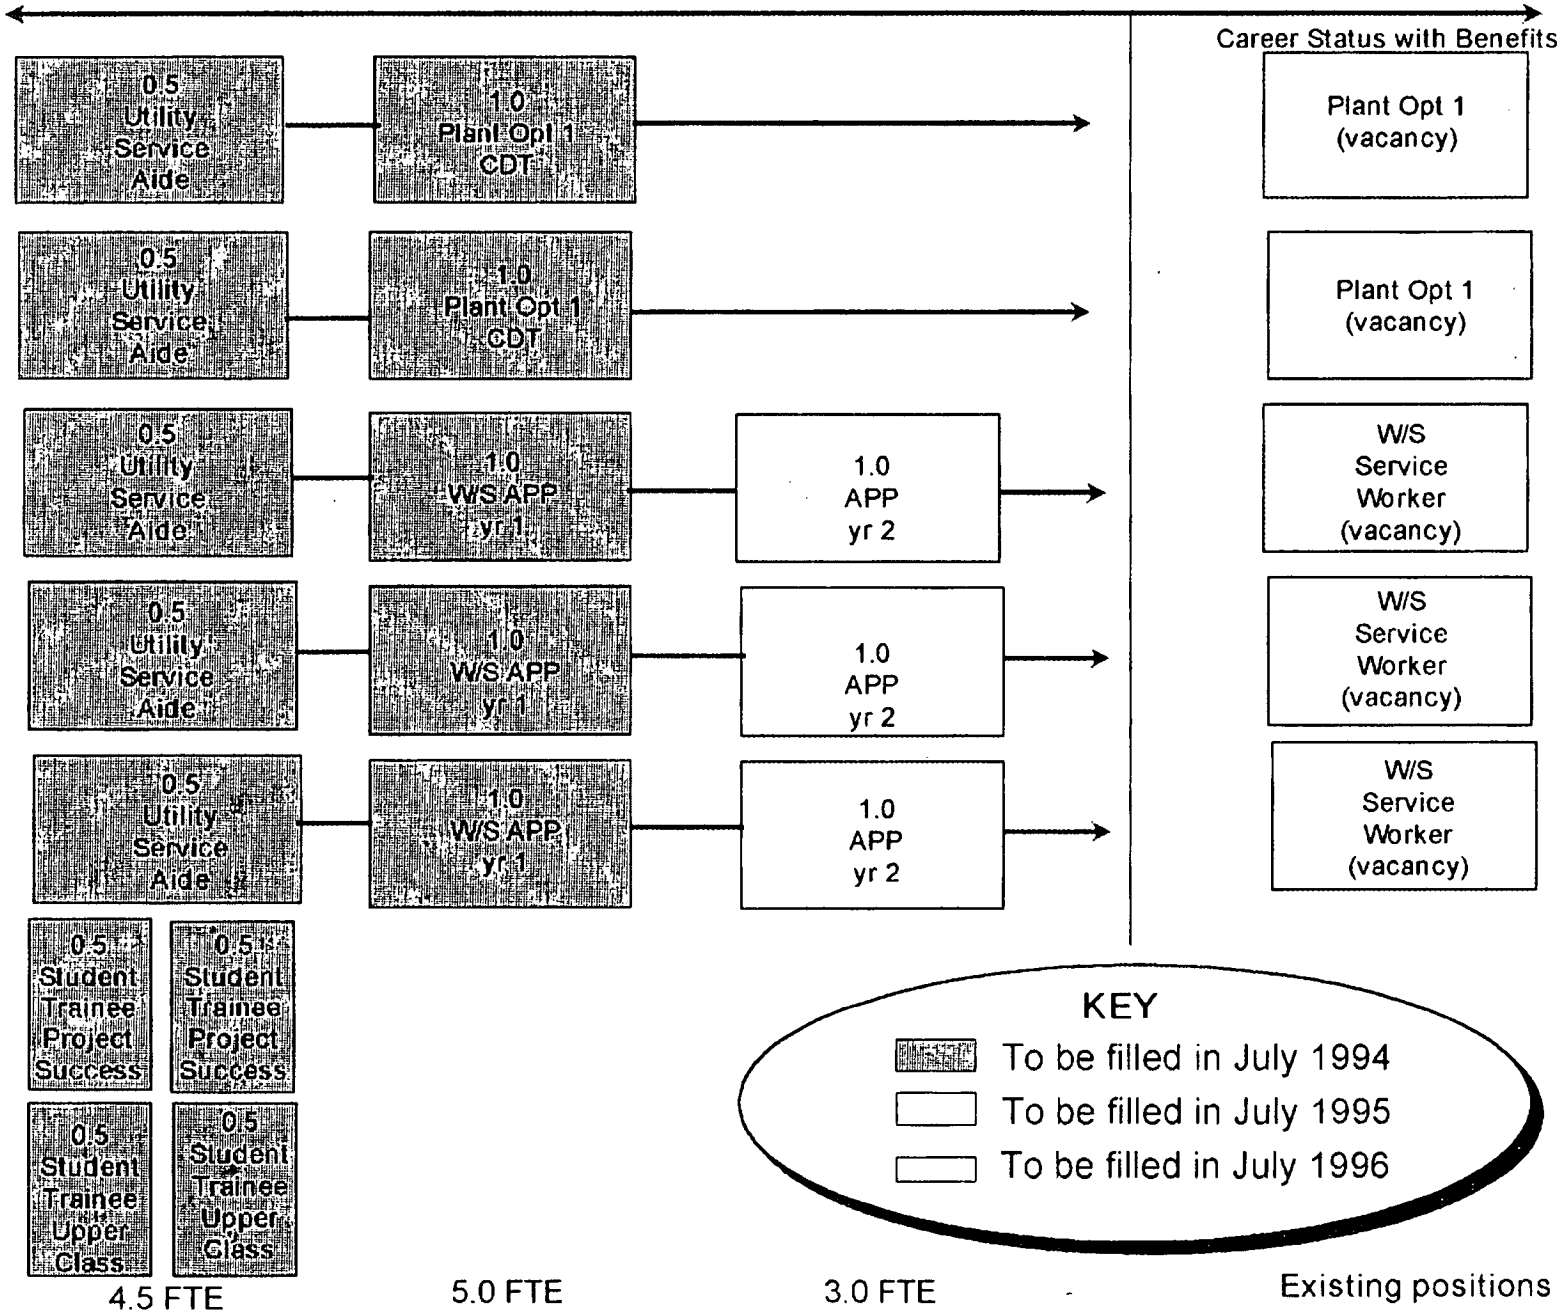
Career Status with Benefits

0.5 Utility Service Aide

1.0 Plant Opt 1 CDT

Plant Opt 1 (vacancy)

0.5 Utility Service Aide

1.0 Plant Opt 1 CDT

Plant Opt 1 (vacancy)

0.5 Utility Service Aide

1.0 W/S APP yr 1

1.0 APP yr 2

W/S Service Worker (vacancy)

0.5 Utility Service Aide

1.0 W/S APP yr 1

1.0 APP yr 2

W/S Service Worker (vacancy)

0.5 Utility Service Aide

1.0 W/S APP yr 1

1.0 APP yr 2

W/S Service Worker (vacancy)

0.5 Student Trainee Project Success

0.5 Student Trainee Project Success

0.5 Student Trainee Upper Class

0.5 Student Trainee Upper Class

KEY
To be filled in July 1994
To be filled in July 1995
To be filled in July 1996

4.5 FTE

5.0 FTE

3.0 FTE

Existing positions